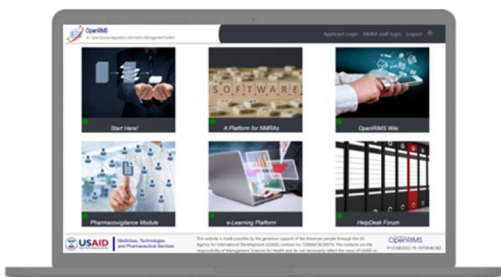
OpenRIMS
An Open Source Regulatory Information Management System

Applicant Login NMRA staff login Logout

Start Here!

SOFTWARE

A Platform for NMRAs

OpenRIMS Wiki

Pharmacovigilance Module

e-Learning Platform

HelpDesk Forum

USAID

Medicines, Technologies and Pharmaceutical Services

This website is made possible by the generous support of the American people through the US Agency for International Development (USAID) contract no. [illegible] The contents are the responsibility of Management Sciences for Health and do not necessarily reflect the views of USAID or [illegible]

OpenRIMS

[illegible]